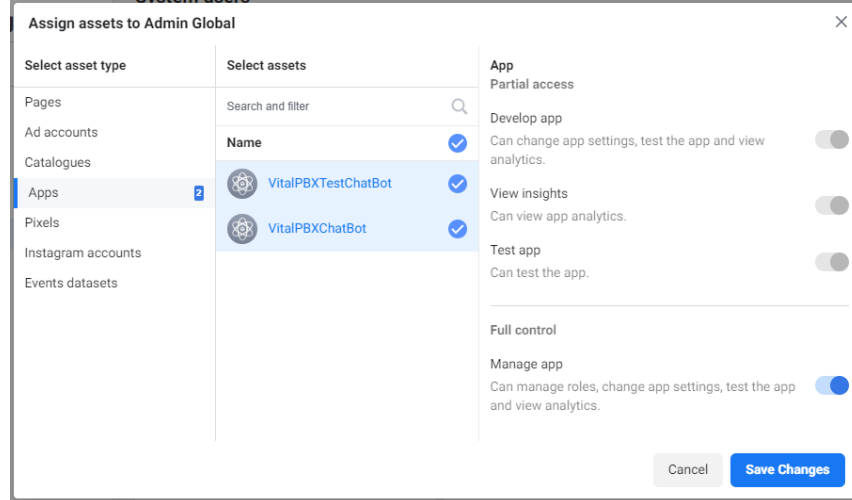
Assign assets to Admin Global

Select asset type

Pages
Ad accounts
Catalogues
Apps 2
Pixels
Instagram accounts
Events datasets

Select assets

Search and filter

Name

VitalPBXTestChatBot
VitalPBXChatBot

App
Partial access

Develop app
Can change app settings, test the app and view analytics.

View insights
Can view app analytics.

Test app
Can test the app.

Full control

Manage app
Can manage roles, change app settings, test the app and view analytics.

Cancel
Save Changes